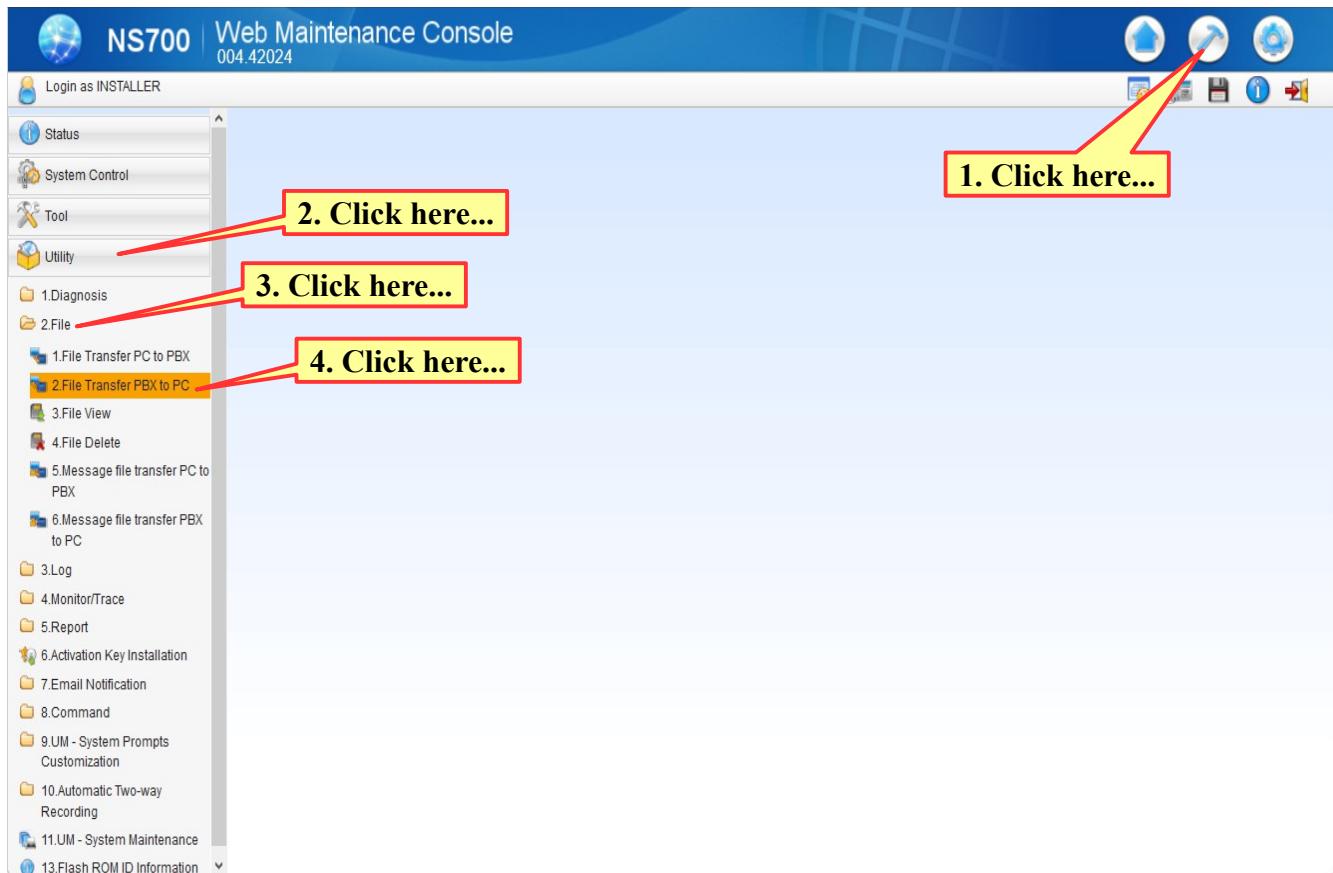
NS700 | Web Maintenance Console
004.42024

Login as INSTALLER

1. Click here...

Status

System Control

Tool

2. Click here...

Utility

3. Click here...

1.Diagnosis

2.File

1.File Transfer PC to PBX

4. Click here...

2.File Transfer PBX to PC

3.File View

4.File Delete

5.Message file transfer PC to PBX

6.Message file transfer PBX to PC

3.Log

4.Monitor/Trace

5.Report

6.Activation Key Installation

7.Email Notification

8.Command

9.UM - System Prompts Customization

10.Automatic Two-way Recording

11.UM - System Maintenance

13.Flash ROM ID Information